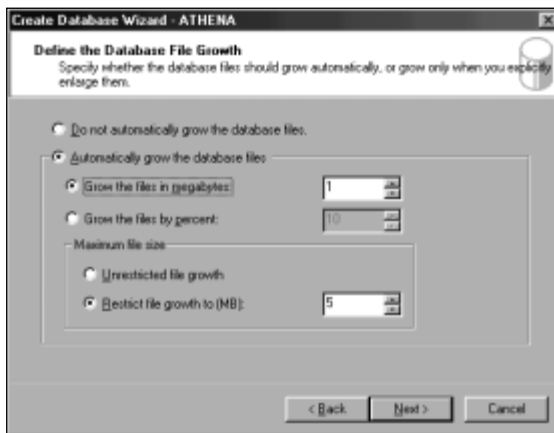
Create Database Wizard - ATHENA

Define the Database File Growth

Specify whether the database files should grow automatically, or grow only when you explicitly enlarge them.

Do not automatically grow the database files.

Automatically grow the database files

Grow the files in megabytes: 1

Grow the files by percent: 10

Maximum file size

Unrestricted file growth

Restrict file growth to (MB): 5

< Back | Next > | Cancel